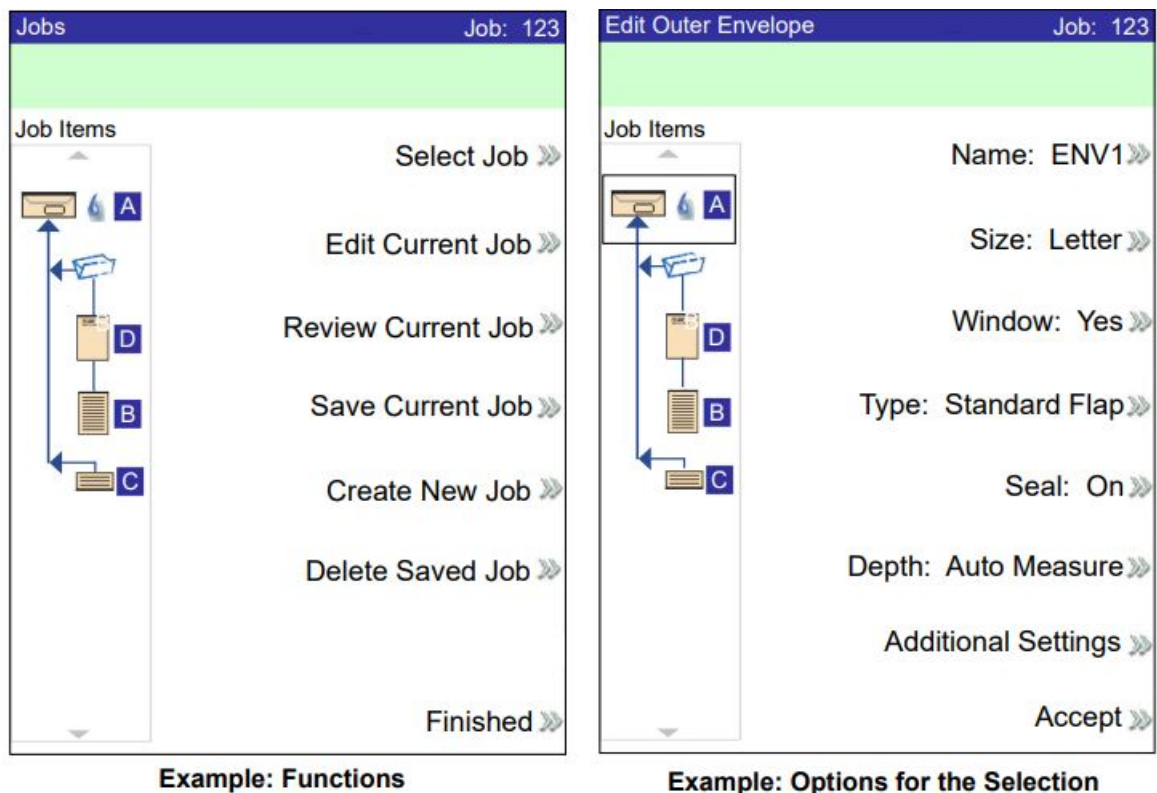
Jobs Job: 123

Job Items

A

D

B

C

Select Job

Edit Current Job

Review Current Job

Save Current Job

Create New Job

Delete Saved Job

Finished

Example: Functions

Edit Outer Envelope Job: 123

Job Items

A

D

B

C

Name: ENV1

Size: Letter

Window: Yes

Type: Standard Flap

Seal: On

Depth: Auto Measure

Additional Settings

Accept

Example: Options for the Selection